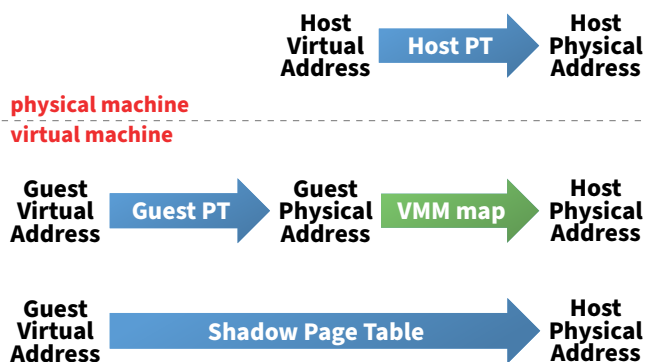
Host Virtual Address

Host PT

Host Physical Address

physical machine

virtual machine

Guest Virtual Address

Guest PT

Guest Physical Address

VMM map

Host Physical Address

Guest Virtual Address

Shadow Page Table

Host Physical Address